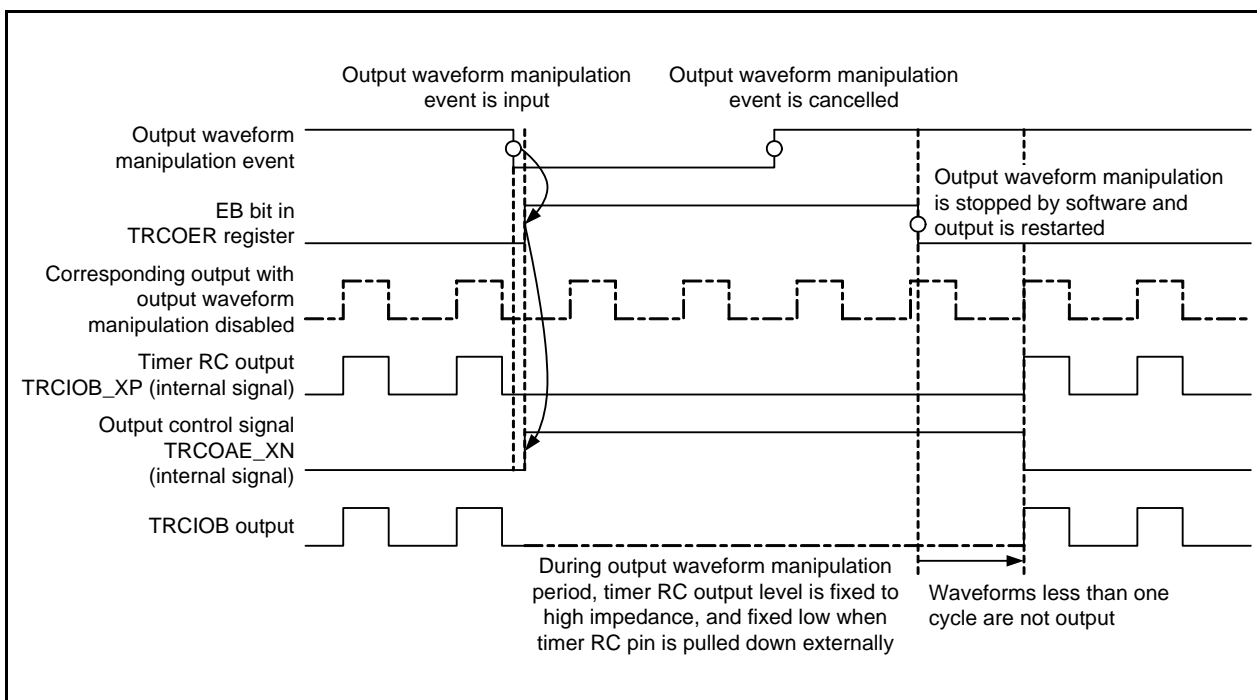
Output waveform manipulation event is input

Output waveform manipulation event is cancelled

Output waveform manipulation event

Output waveform manipulation is stopped by software and output is restarted

EB bit in TRCOER register

Corresponding output with output waveform manipulation disabled

Timer RC output TRCIOB_XP (internal signal)

Output control signal TRCOAE_XN (internal signal)

TRCIOB output

During output waveform manipulation period, timer RC output level is fixed to high impedance, and fixed low when timer RC pin is pulled down externally

Waveforms less than one cycle are not output